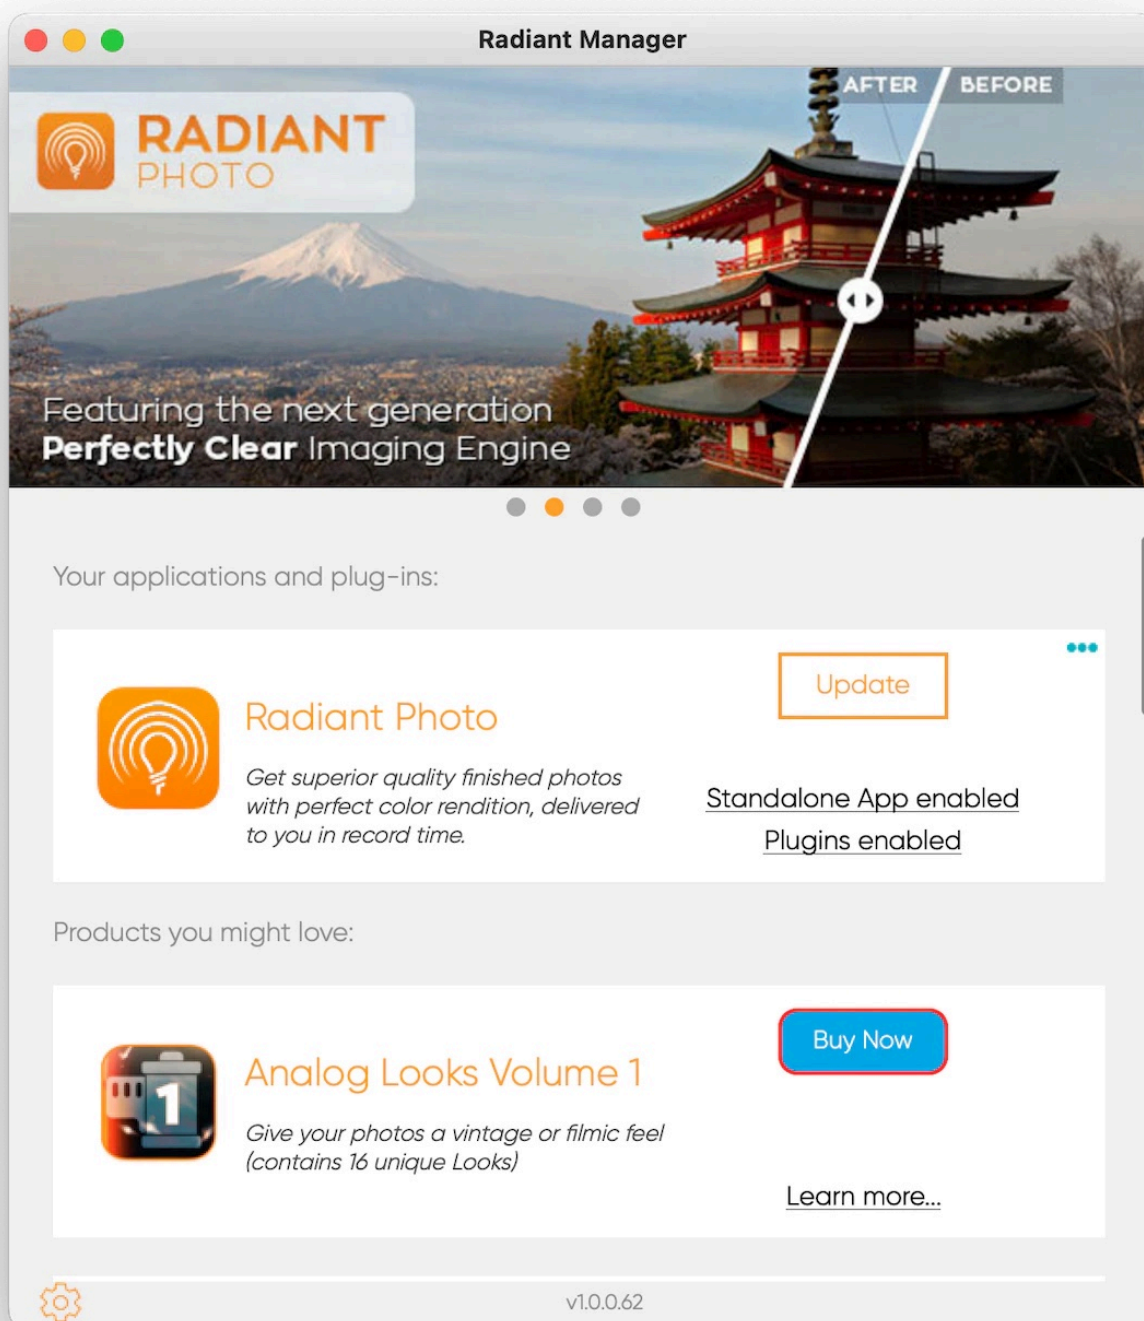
Radiant Manager

RADIANT PHOTO

AFTER BEFORE

Featuring the next generation
**Perfectly Clear** Imaging Engine

Your applications and plug-ins:

Radiant Photo

Get superior quality finished photos with perfect color rendition, delivered to you in record time.

Update

Standalone App enabled

Plugins enabled

Products you might love:

Analog Looks Volume 1

Give your photos a vintage or filmic feel (contains 16 unique Looks)

Buy Now

Learn more...

v1.0.0.62